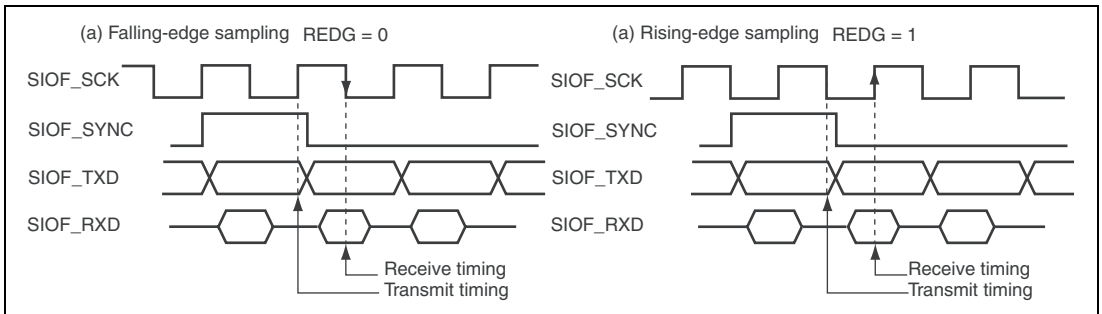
(a) Falling-edge sampling REDG = 0

SIOF_SCK
SIOF_SYNC
SIOF_TXD
SIOF_RXD

Receive timing
Transmit timing

(a) Rising-edge sampling REDG = 1

SIOF_SCK
SIOF_SYNC
SIOF_TXD
SIOF_RXD

Receive timing
Transmit timing